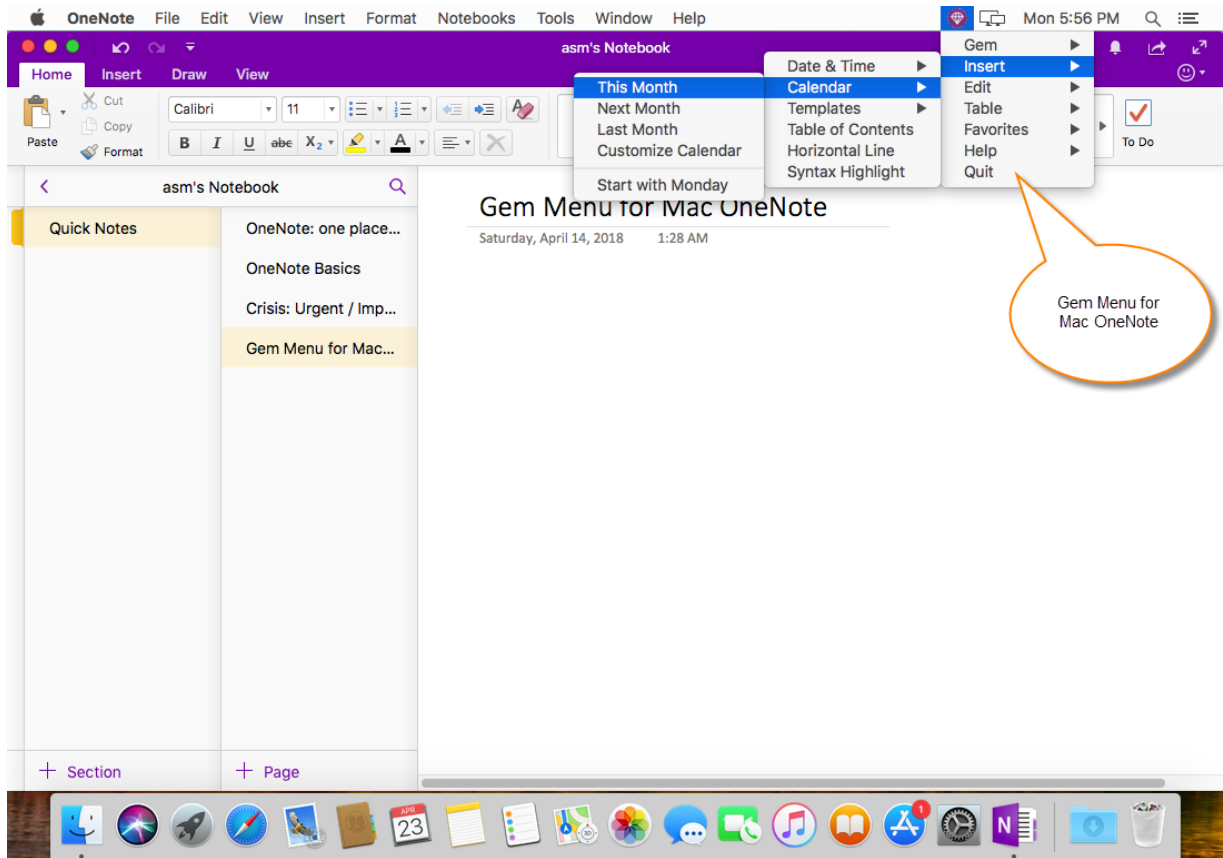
OneNote File Edit View Insert Format Notebooks Tools Window Help

Mon 5:56 PM

asm's Notebook

Home Insert Draw View

Paste Cut Copy Format

Calibri 11

B I U abc $X_2$ A

To Do

Gem
Insert
Edit
Table
Favorites
Help
Quit

Date & Time
Calendar
Templates
Table of Contents
Horizontal Line
Syntax Highlight

This Month
Next Month
Last Month
Customize Calendar
Start with Monday

asm's Notebook

Quick Notes

OneNote: one place...
OneNote Basics
Crisis: Urgent / Imp...
Gem Menu for Mac...

Gem Menu for Mac OneNote
Saturday, April 14, 2018 1:28 AM

Gem Menu for Mac OneNote

+ Section
+ Page

APR 23

1

N